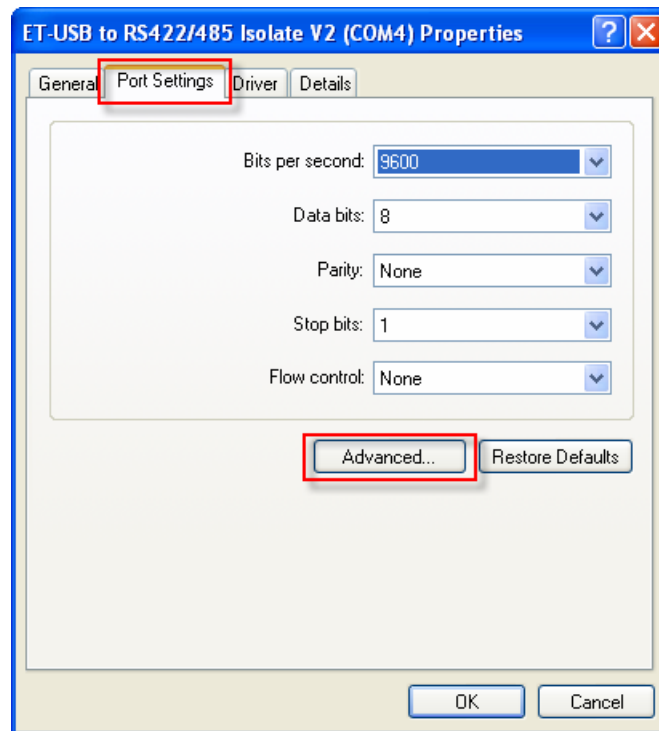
ET-USB to RS422/485 Isolate V2 (COM4) Properties

?

General Port Settings Driver Details

Bits per second: 9600

Data bits: 8

Parity: None

Stop bits: 1

Flow control: None

Advanced... Restore Defaults

OK Cancel